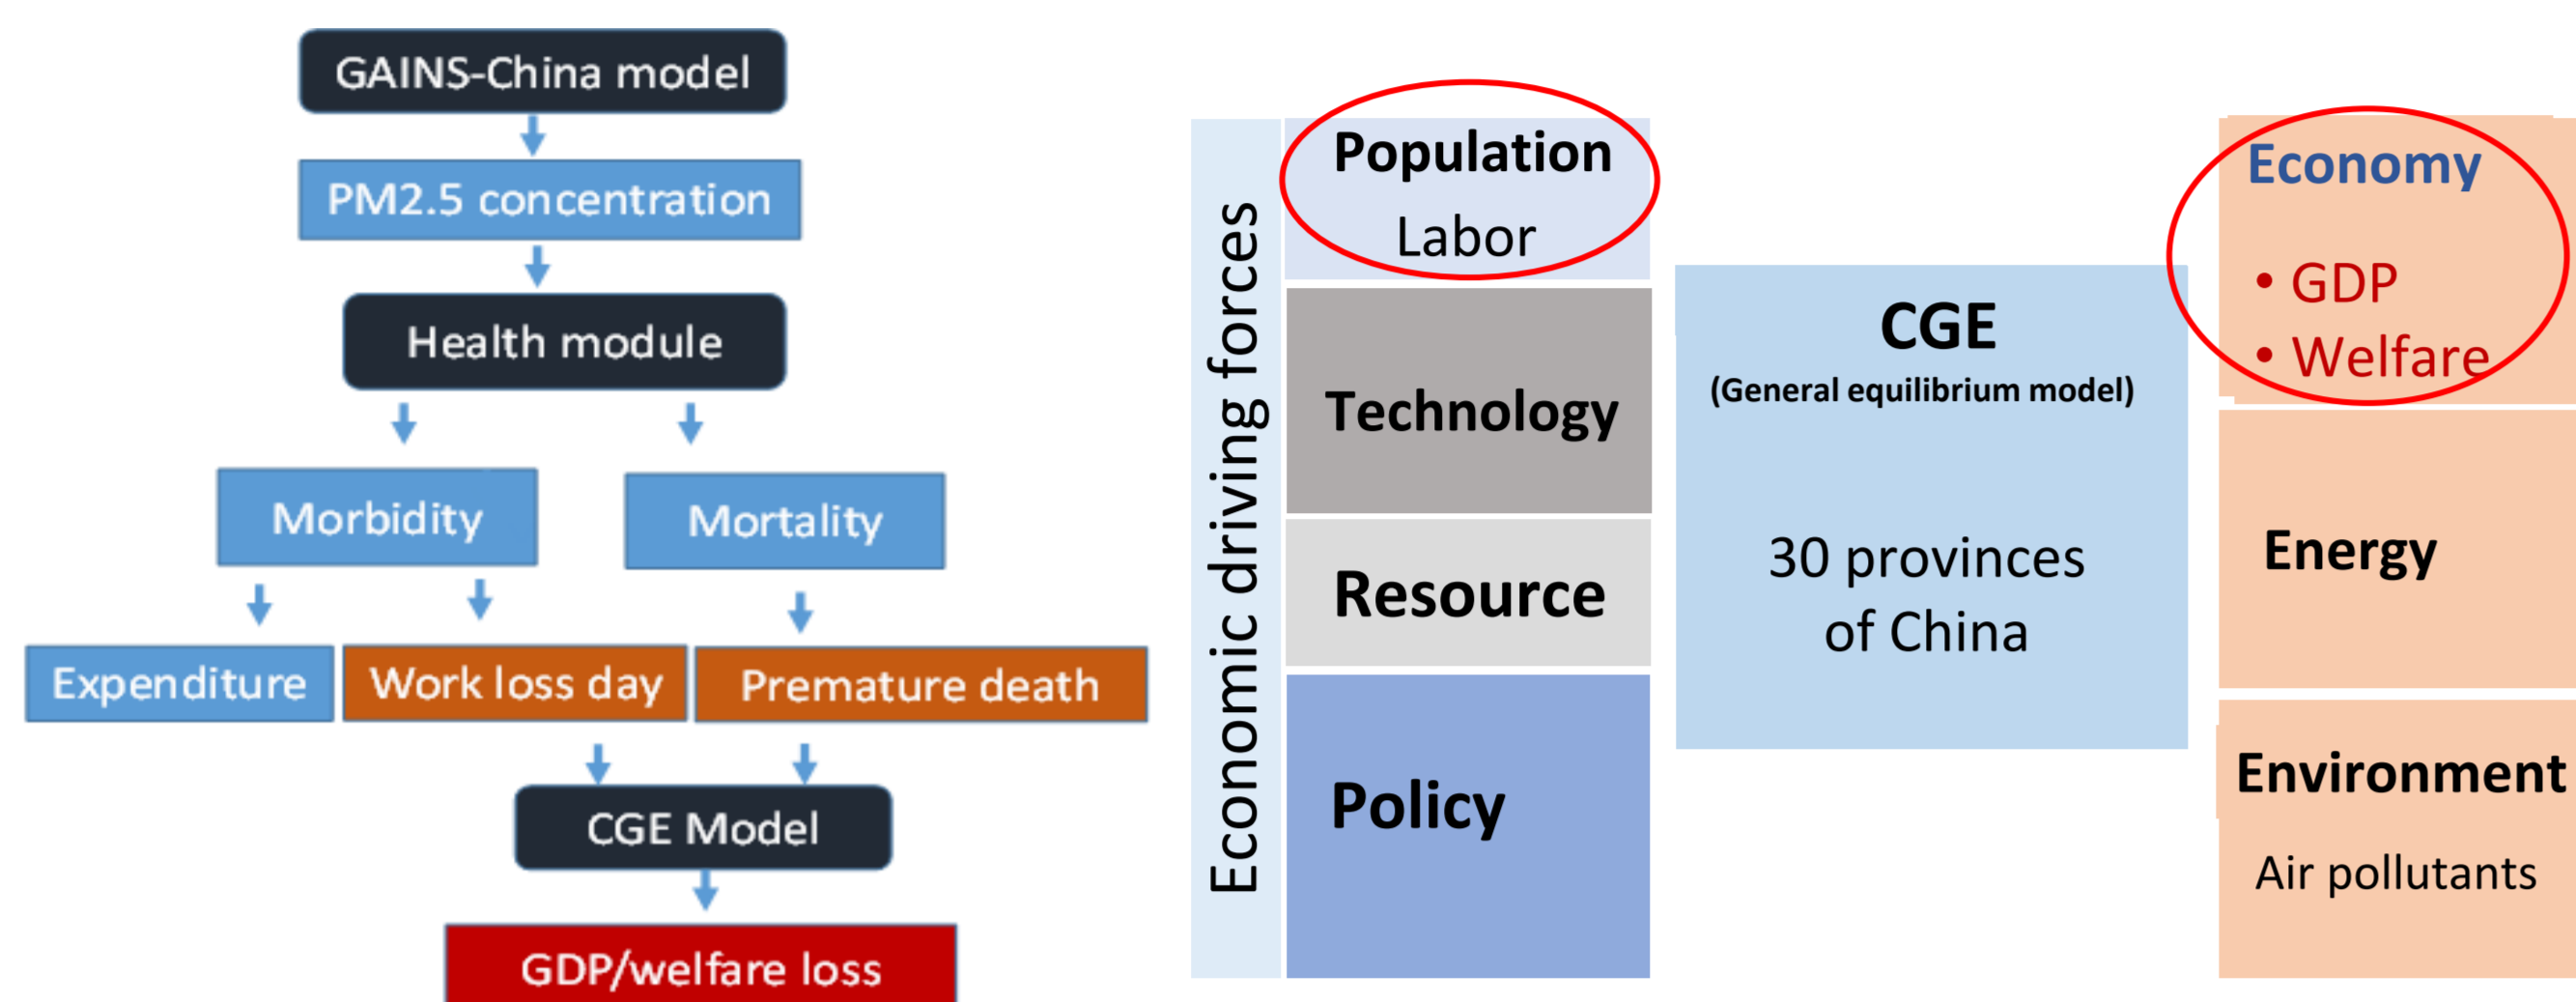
GAINS-China model

PM2.5 concentration

Health module

Morbidity

Mortality

Expenditure

Work loss day

Premature death

CGE Model

GDP/welfare loss

Economic driving forces

Population

Labor

Technology

Resource

Policy

CGE

(General equilibrium model)

30 provinces of China

Economy

• GDP
• Welfare

Energy

Environment

Air pollutants